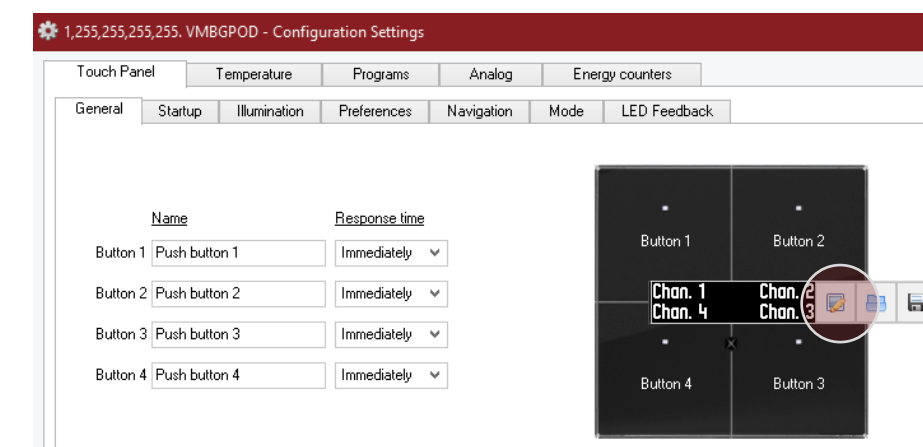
1,255,255,255,255. VMBGPOD - Configuration Settings

Touch Panel | Temperature | Programs | Analog | Energy counters

General | Startup | Illumination | Preferences | Navigation | Mode | LED Feedback

| | Name | Response time |
|---|---|---|
| Button 1 | Push button 1 | Immediately |
| Button 2 | Push button 2 | Immediately |
| Button 3 | Push button 3 | Immediately |
| Button 4 | Push button 4 | Immediately |

Button 1
Button 2
Chan. 1
Chan. 2
Chan. 4
Chan. 3
Button 4
Button 3